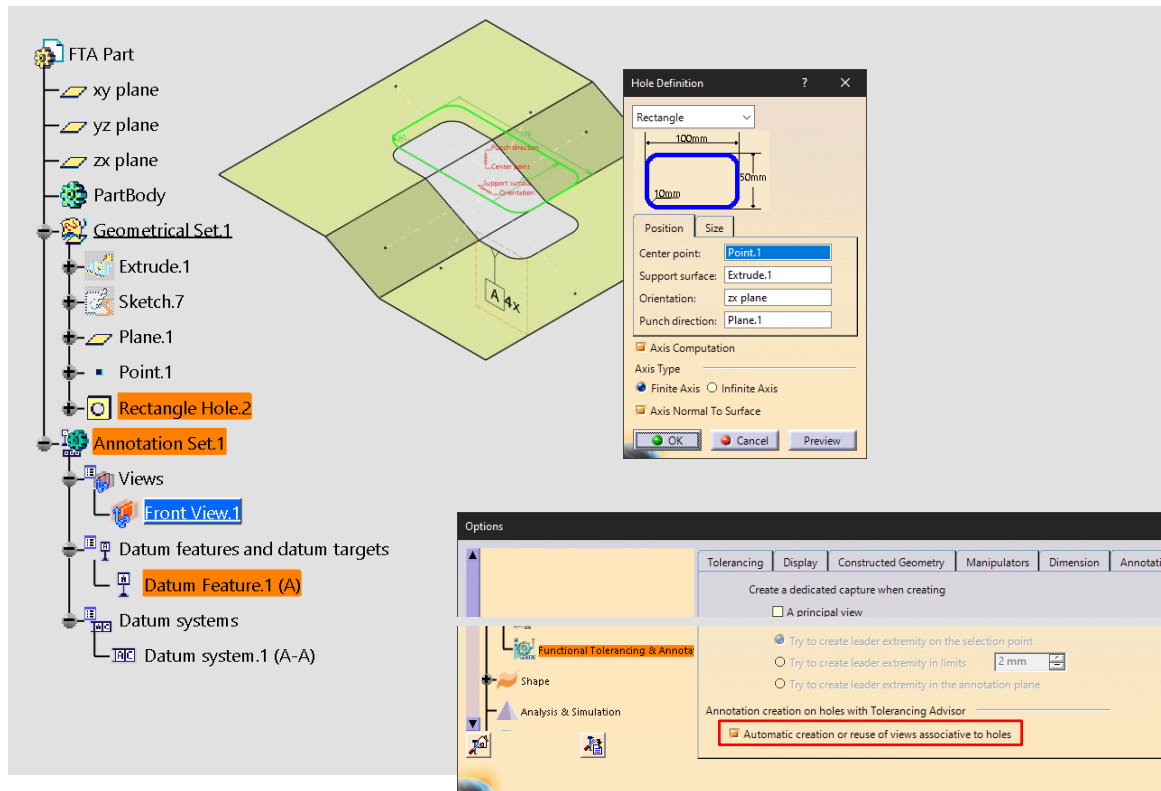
FTA Part
xy plane
yz plane
zx plane
PartBody
Geometrical Set.1
Extrude.1
Sketch.7
Plane.1
Point.1
Rectangle Hole.2
Annotation Set.1
Views
Front View.1
Datum features and datum targets
Datum Feature.1 (A)
Datum systems
Datum system.1 (A-A)

Punch direction
Center point
Support surface
Orientation
A
4x

Hole Definition ? ✕
Rectangle
100mm
50mm
10mm
Position Size
Center point: Point.1
Support surface: Extrude.1
Orientation: zx plane
Punch direction: Plane.1
Axis Computation
Axis Type
Finite Axis Infinite Axis
Axis Normal To Surface
OK Cancel Preview

Options
Tolerancing Display Constructed Geometry Manipulators Dimension Annotati
Create a dedicated capture when creating
A principal view
Functional Tolerancing & Annota
Try to create leader extremity on the selection point
Try to create leader extremity in limits 2 mm
Try to create leader extremity in the annotation plane
Shape
Analysis & Simulation
Annotation creation on holes with Tolerancing Advisor
Automatic creation or reuse of views associative to holes